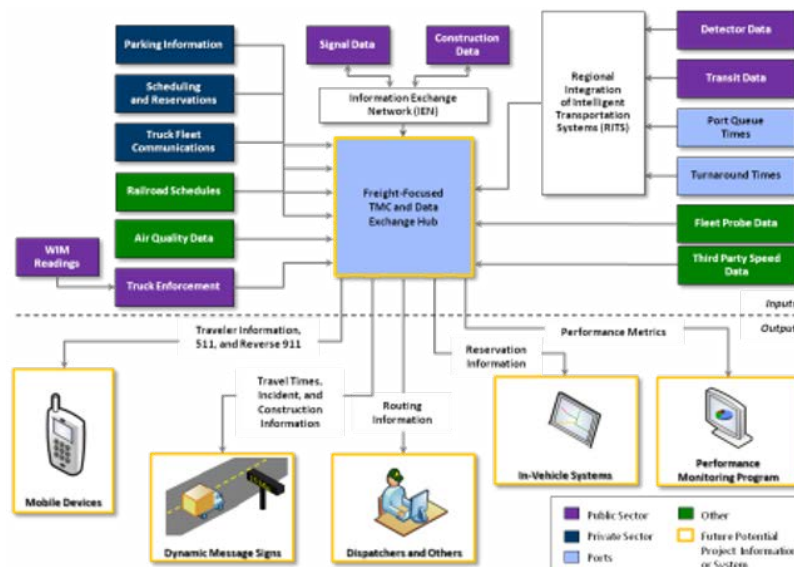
Parking Information

Scheduling and Reservations

Truck Fleet Communications

Railroad Schedules

Air Quality Data

WIM Readings

Truck Enforcement

Signal Data

Construction Data

Information Exchange Network (IEN)

Freight-Focused TMC and Data Exchange Hub

Regional Integration of Intelligent Transportation Systems (RITS)

Detector Data

Transit Data

Port Queue Times

Turnaround Times

Fleet Probe Data

Third Party Speed Data

Inputs

Outputs

Traveler Information, 511, and Reverse 911

Travel Times, Incident, and Construction Information

Routing Information

Reservation Information

Performance Metrics

Mobile Devices

Dynamic Message Signs

Dispatchers and Others

In-Vehicle Systems

Performance Monitoring Program

Public Sector

Private Sector

Ports

Other

Future Potential Project Information or System